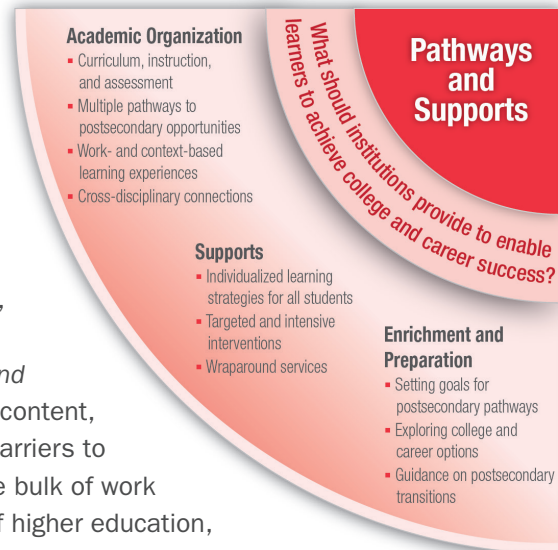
Pathways and Supports

What should institutions provide to enable learners to achieve college and career success?

Academic Organization
- Curriculum, instruction, and assessment
- Multiple pathways to postsecondary opportunities
- Work- and context-based learning experiences
- Cross-disciplinary connections

Supports
- Individualized learning strategies for all students
- Targeted and intensive interventions
- Wraparound services

Enrichment and Preparation
- Setting goals for postsecondary pathways
- Exploring college and career options
- Guidance on postsecondary transitions

,

nd
content,
arriers to
e bulk of work
f higher education,